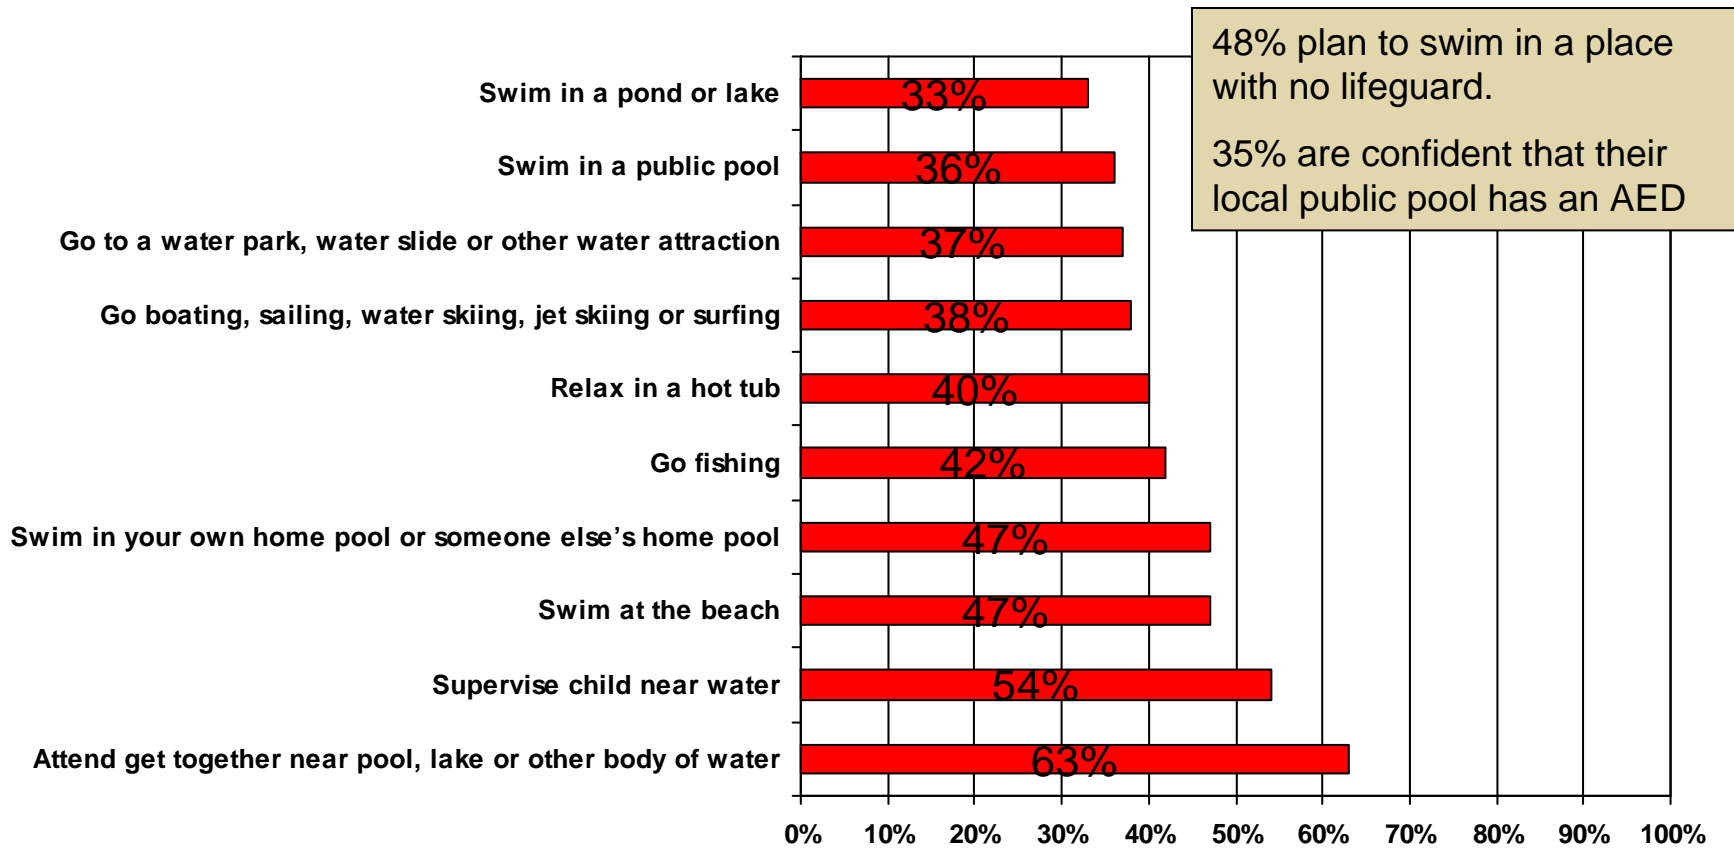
48% plan to swim in a place with no lifeguard.

35% are confident that their local public pool has an AED

Swim in a pond or lake 33%

Swim in a public pool 36%

Go to a water park, water slide or other water attraction 37%

Go boating, sailing, water skiing, jet skiing or surfing 38%

Relax in a hot tub 40%

Go fishing 42%

Swim in your own home pool or someone else's home pool 47%

Swim at the beach 47%

Supervise child near water 54%

Attend get together near pool, lake or other body of water 63%

0% 10% 20% 30% 40% 50% 60% 70% 80% 90% 100%